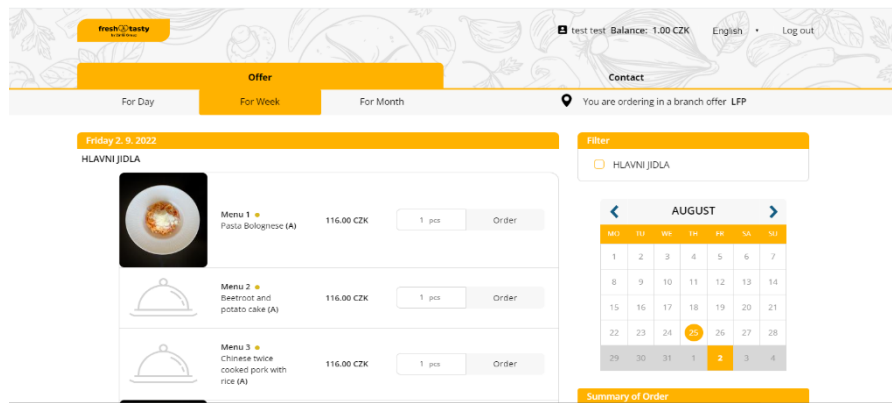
fresh&tasty

test test Balance: 1.00 CZK English • Log out

Offer

Contact

For Day For Week For Month

You are ordering in a branch offer LFP

Friday 2. 9. 2022

HLAVNI JIDLA

Menu 1
Pasta Bolognese (A)
116.00 CZK
1 pcs
Order

Menu 2
Beetroot and potato cake (A)
116.00 CZK
1 pcs
Order

Menu 3
Chinese twice cooked pork with rice (A)
116.00 CZK
1 pcs
Order

Filter

HLAVNI JIDLA

AUGUST

| MO | TU | WE | TH | FR | SA | SU |
|---|---|---|---|---|---|---|
| 1 | 2 | 3 | 4 | 5 | 6 | 7 |
| 8 | 9 | 10 | 11 | 12 | 13 | 14 |
| 15 | 16 | 17 | 18 | 19 | 20 | 21 |
| 22 | 23 | 24 | 25 | 26 | 27 | 28 |
| 29 | 30 | 31 | 1 | 2 | 3 | 4 |

Summary of Order